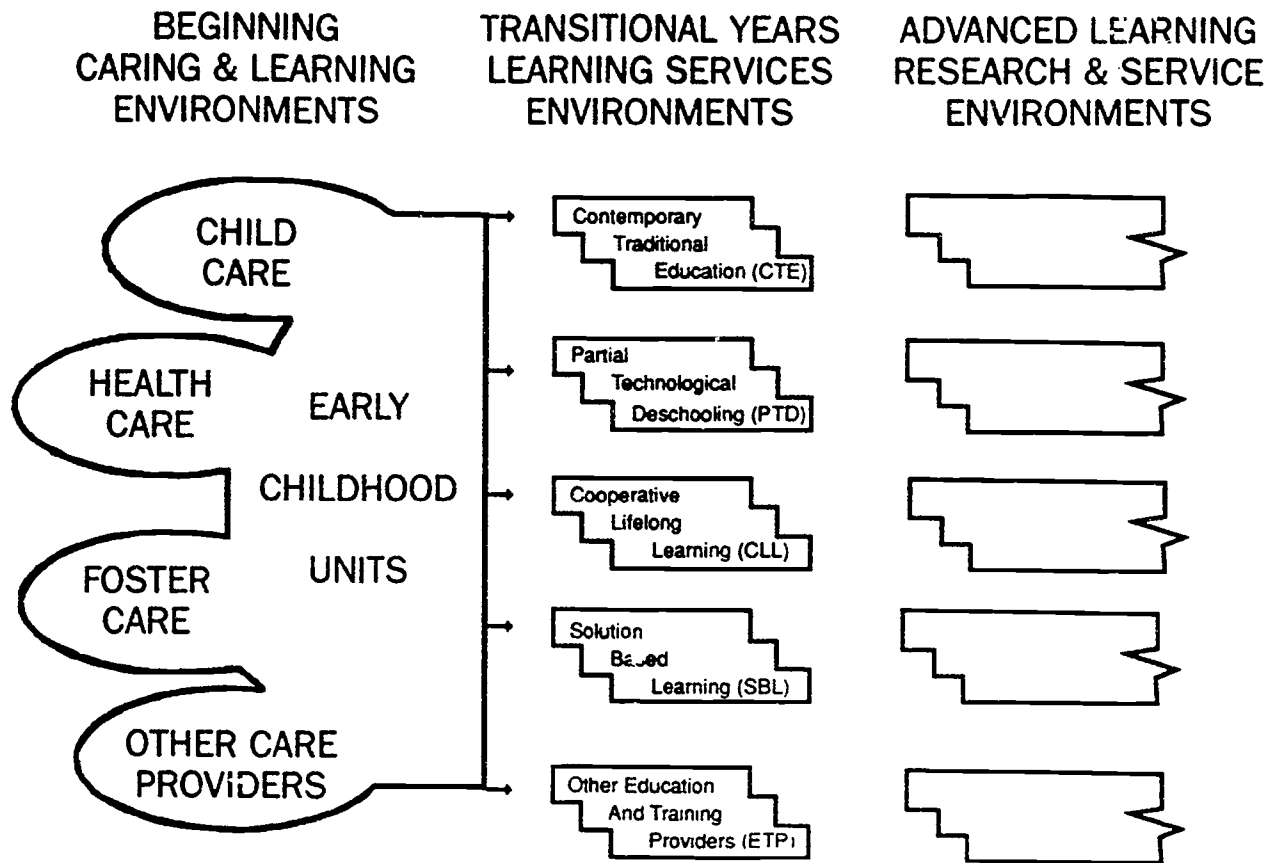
BEGINNING CARING & LEARNING ENVIRONMENTS

TRANSITIONAL YEARS LEARNING SERVICES ENVIRONMENTS

ADVANCED LEARNING RESEARCH & SERVICE ENVIRONMENTS

CHILD CARE

HEALTH CARE

EARLY CHILDHOOD UNITS

FOSTER CARE

OTHER CARE PROVIDERS

Contemporary Traditional Education (CTE)

Partial Technological Deschooling (PTD)

Cooperative Lifelong Learning (CLL)

Solution Based Learning (SBL)

Other Education And Training Providers (ETP)